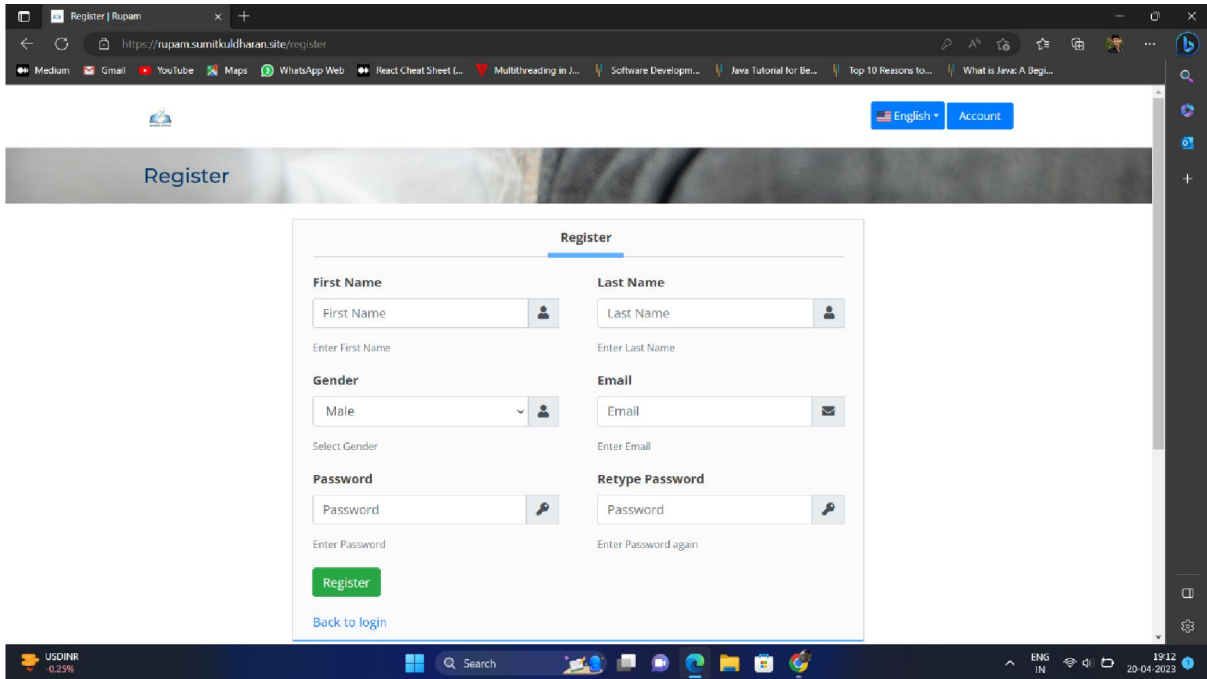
Register | Rupam

https://rupam.sumitkuldharan.site/register

Medium Gmail YouTube Maps WhatsApp Web React Cheat Sheet (... Multithreading in J... Software Developm... Java Tutorial for Be... Top 10 Reasons to... What is Java: A Begi...

English Account

Register

Register

First Name
First Name
Enter First Name

Last Name
Last Name
Enter Last Name

Gender
Male
Select Gender

Email
Email
Enter Email

Password
Password
Enter Password

Retype Password
Password
Enter Password again

Register

Back to login

USDINR
-0.25%

Search

ENG
IN

19:12
20-04-2023